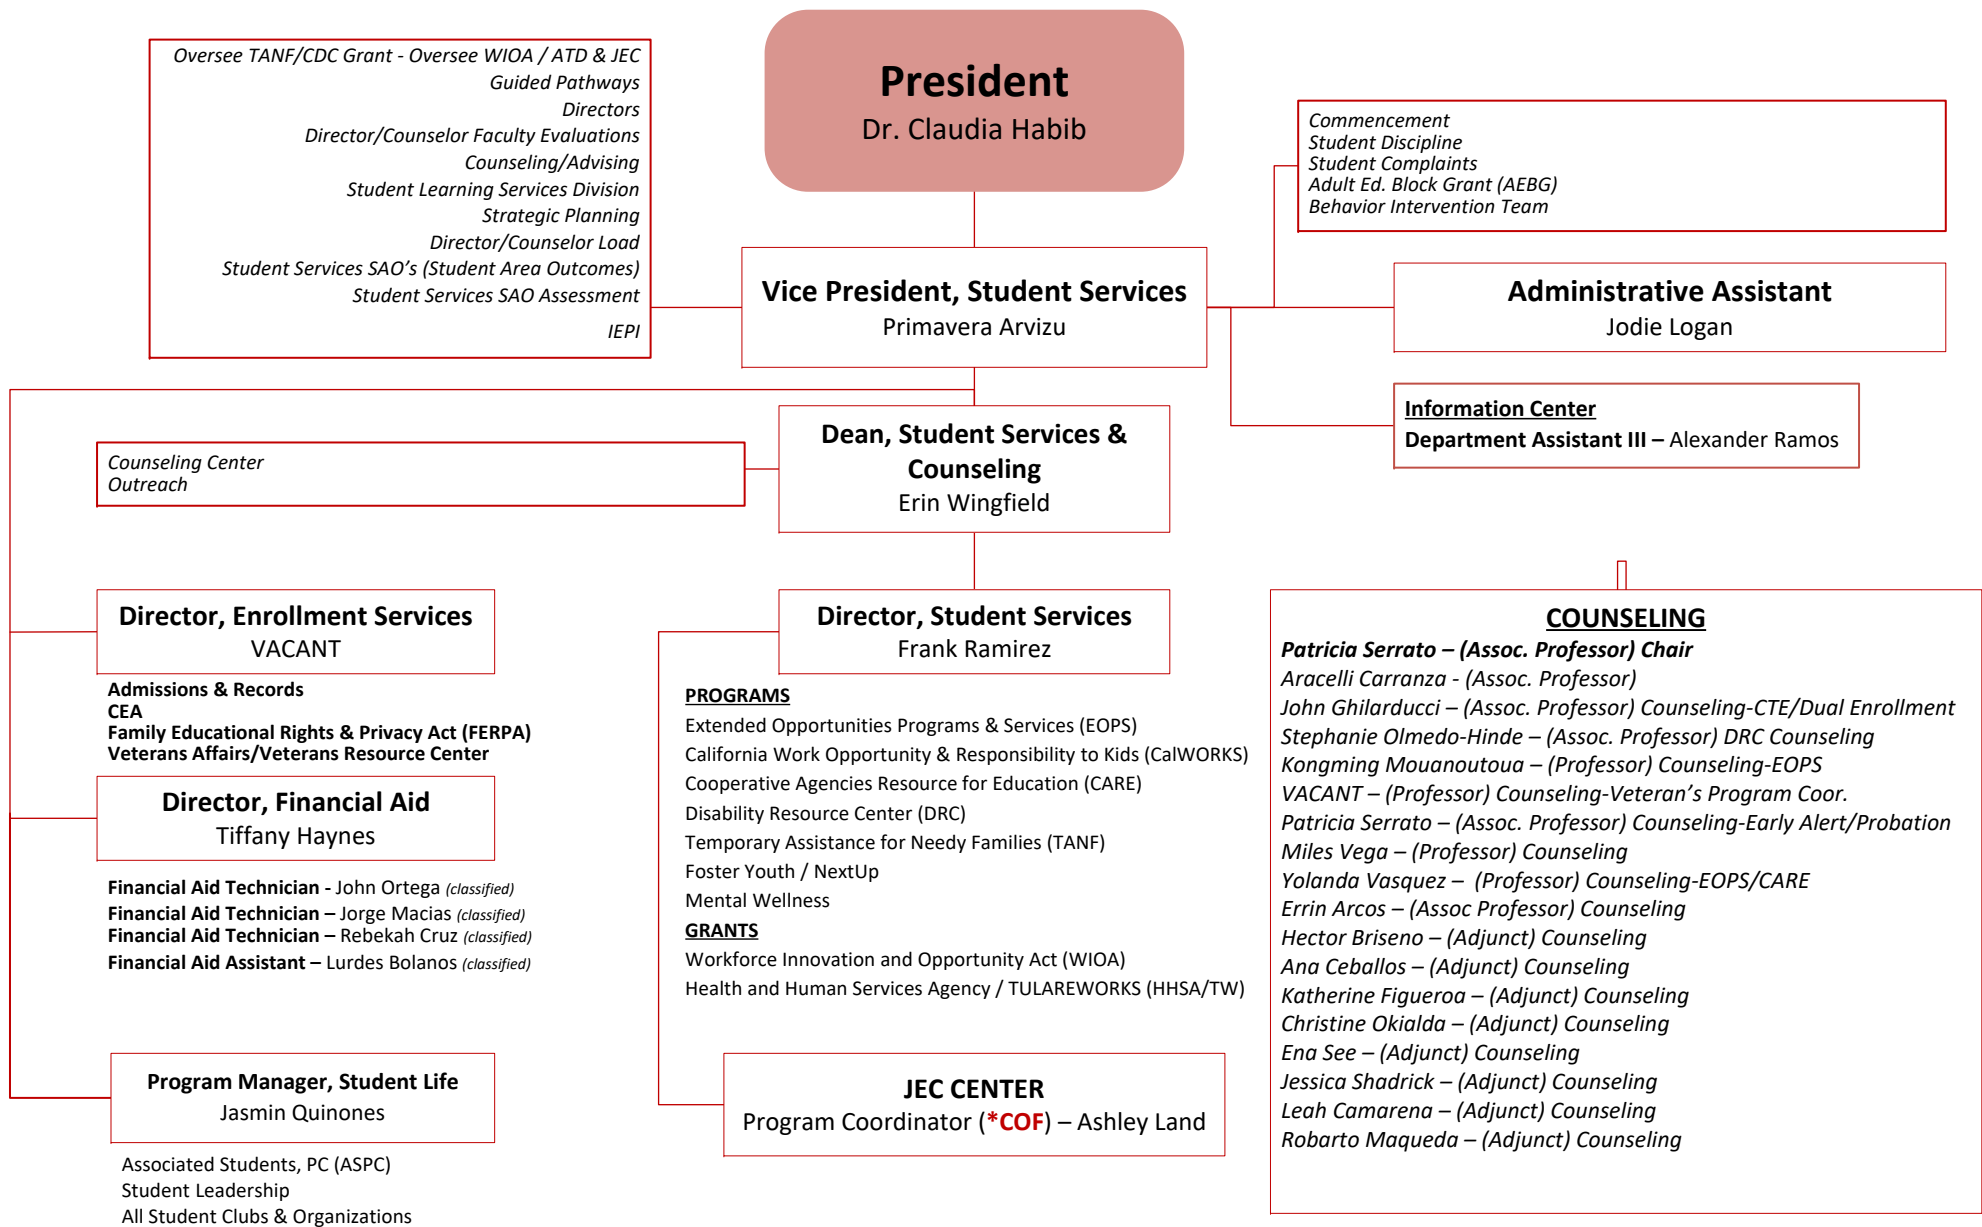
Oversee TANF/CDC Grant - Oversee WIOA / ATD & JEC
Guided Pathways
Directors
Director/Counselor Faculty Evaluations
Counseling/Advising
Student Learning Services Division
Strategic Planning
Director/Counselor Load
Student Services SAO's (Student Area Outcomes)
Student Services SAO Assessment
IEPI

President
Dr. Claudia Habib

Commencement
Student Discipline
Student Complaints
Adult Ed. Block Grant (AEBG)
Behavior Intervention Team

Vice President, Student Services
Primavera Arvizu

Administrative Assistant
Jodie Logan

Information Center
Department Assistant III – Alexander Ramos

Counseling Center
Outreach

Dean, Student Services & Counseling
Erin Wingfield

Director, Enrollment Services
VACANT

Admissions & Records
CEA
Family Educational Rights & Privacy Act (FERPA)
Veterans Affairs/Veterans Resource Center

Director, Student Services
Frank Ramirez

PROGRAMS
Extended Opportunities Programs & Services (EOPS)
California Work Opportunity & Responsibility to Kids (CalWORKS)
Cooperative Agencies Resource for Education (CARE)
Disability Resource Center (DRC)
Temporary Assistance for Needy Families (TANF)
Foster Youth / NextUp
Mental Wellness
GRANTS
Workforce Innovation and Opportunity Act (WIOA)
Health and Human Services Agency / TULAREWORKS (HHSA/TW)

COUNSELING
Patricia Serrato – (Assoc. Professor) Chair
Aracelli Carranza - (Assoc. Professor)
John Ghilarducci – (Assoc. Professor) Counseling-CTE/Dual Enrollment
Stephanie Olmedo-Hinde – (Assoc. Professor) DRC Counseling
Kongming Mouanoutoua – (Professor) Counseling-EOPS
VACANT – (Professor) Counseling-Veteran's Program Coor.
Patricia Serrato – (Assoc. Professor) Counseling-Early Alert/Probation
Miles Vega – (Professor) Counseling
Yolanda Vasquez – (Professor) Counseling-EOPS/CARE
Errin Arcos – (Assoc Professor) Counseling
Hector Briseno – (Adjunct) Counseling
Ana Ceballos – (Adjunct) Counseling
Katherine Figueroa – (Adjunct) Counseling
Christine Okialda – (Adjunct) Counseling
Ena See – (Adjunct) Counseling
Jessica Shadrick – (Adjunct) Counseling
Leah Camarena – (Adjunct) Counseling
Robarto Maqueda – (Adjunct) Counseling

Director, Financial Aid
Tiffany Haynes

Financial Aid Technician - John Ortega (classified)
Financial Aid Technician – Jorge Macias (classified)
Financial Aid Technician – Rebekah Cruz (classified)
Financial Aid Assistant – Lurdes Bolanos (classified)

Program Manager, Student Life
Jasmin Quinones

Associated Students, PC (ASPC)
Student Leadership
All Student Clubs & Organizations

JEC CENTER
Program Coordinator (*COF) – Ashley Land